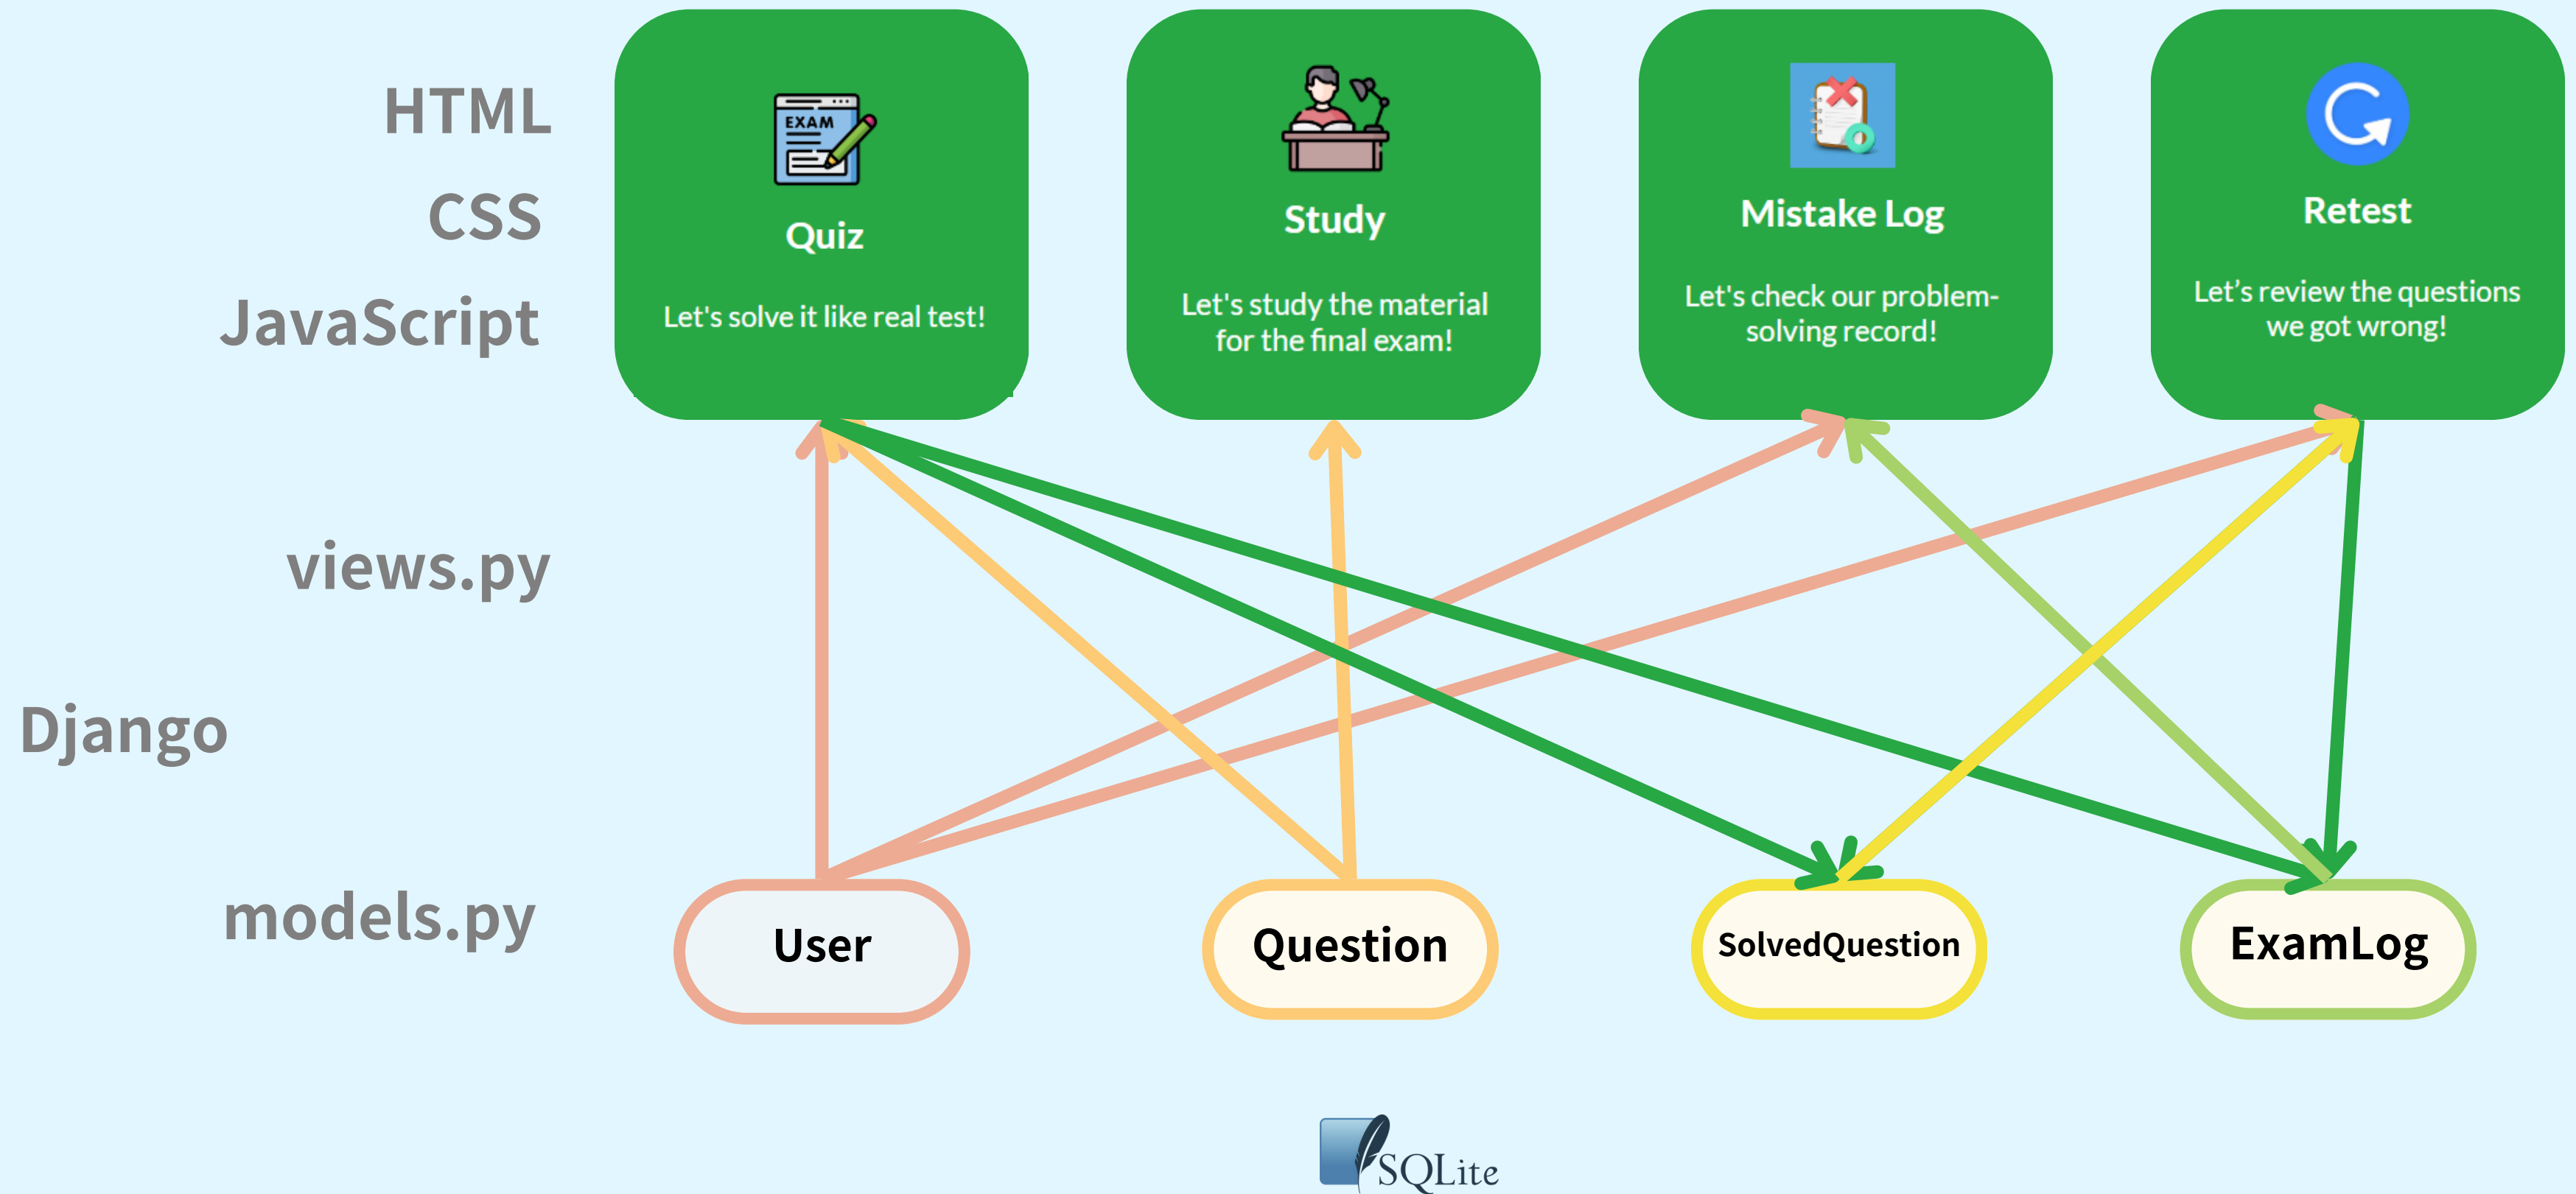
HTML
CSS
JavaScript

EXAM
Quiz
Let's solve it like real test!

Study
Let's study the material for the final exam!

Mistake Log
Let's check our problem-solving record!

Retest
Let's review the questions we got wrong!

views.py

Django

models.py

User

Question

SolvedQuestion

ExamLog

SQLite